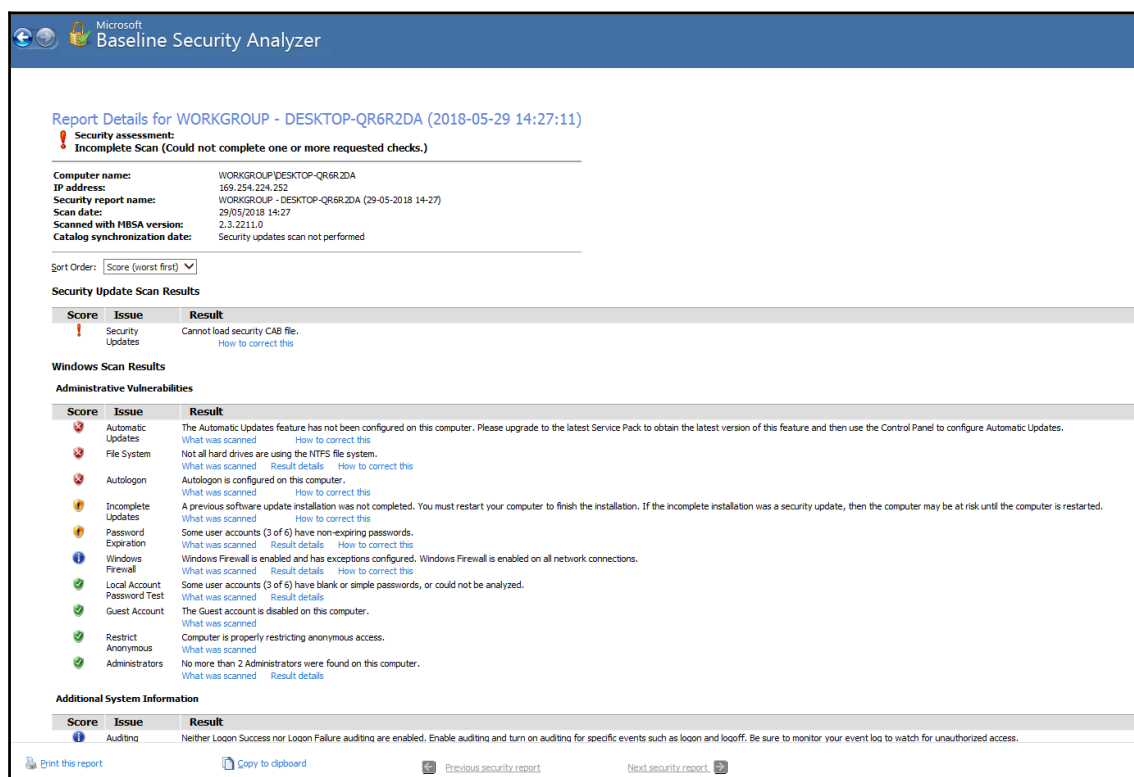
Microsoft
Baseline Security Analyzer

Report Details for WORKGROUP - DESKTOP-QR6R2DA (2018-05-29 14:27:11)

Security assessment:
Incomplete Scan (Could not complete one or more requested checks.)

| | |
|---|---|
| Computer name: | WORKGROUP\DESKTOP-QR6R2DA |
| IP address: | 169.254.224.252 |
| Security report name: | WORKGROUP - DESKTOP-QR6R2DA (29-05-2018 14-27) |
| Scan date: | 29/05/2018 14:27 |
| Scanned with MBSA version: | 2.3.2211.0 |
| Catalog synchronization date: | Security updates scan not performed |

Sort Order: Score (worst first)

Security Update Scan Results

| Score | Issue | Result |
|---|---|---|
| | Security Updates | Cannot load security CAB file. How to correct this |

Windows Scan Results

Administrative Vulnerabilities

| Score | Issue | Result |
|---|---|---|
| | Automatic Updates | The Automatic Updates feature has not been configured on this computer. Please upgrade to the latest Service Pack to obtain the latest version of this feature and then use the Control Panel to configure Automatic Updates. What was scanned How to correct this |
| | File System | Not all hard drives are using the NTFS file system. What was scanned Result details How to correct this |
| | Autologon | Autologon is configured on this computer. What was scanned How to correct this |
| | Incomplete Updates | A previous software update installation was not completed. You must restart your computer to finish the installation. If the incomplete installation was a security update, then the computer may be at risk until the computer is restarted. What was scanned How to correct this |
| | Password Expiration | Some user accounts (3 of 6) have non-expiring passwords. What was scanned Result details How to correct this |
| | Windows Firewall | Windows Firewall is enabled and has exceptions configured. Windows Firewall is enabled on all network connections. What was scanned Result details How to correct this |
| | Local Account Password Test | Some user accounts (3 of 6) have blank or simple passwords, or could not be analyzed. What was scanned Result details |
| | Guest Account | The Guest account is disabled on this computer. What was scanned |
| | Restrict Anonymous | Computer is properly restricting anonymous access. What was scanned |
| | Administrators | No more than 2 Administrators were found on this computer. What was scanned Result details |

Additional System Information

| Score | Issue | Result |
|---|---|---|
| | Auditing | Neither Logon Success nor Logon Failure auditing are enabled. Enable auditing and turn on auditing for specific events such as logon and logoff. Be sure to monitor your event log to watch for unauthorized access. |

Print this report    Copy to clipboard    Previous security report    Next security report